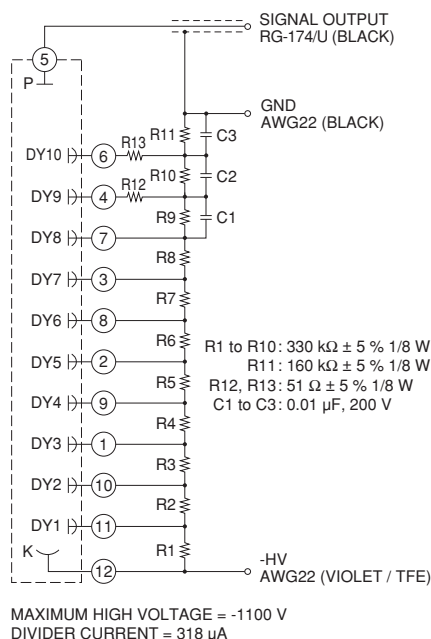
SIGNAL OUTPUT
RG-174/U (BLACK)

5
P

GND
AWG22 (BLACK)

R11
C3
R13
DY10
6
R10
C2
R12
DY9
4
R9
C1
DY8
7
R8
DY7
3
R7
DY6
8
R6
DY5
2
R5
DY4
9
R4
DY3
1
R3
DY2
10
R2
DY1
11
R1
K
12

R1 to R10: 330 kΩ ± 5 % 1/8 W
R11: 160 kΩ ± 5 % 1/8 W
R12, R13: 51 Ω ± 5 % 1/8 W
C1 to C3: 0.01 μF, 200 V

-HV
AWG22 (VIOLET / TFE)

MAXIMUM HIGH VOLTAGE = -1100 V
DIVIDER CURRENT = 318 μA